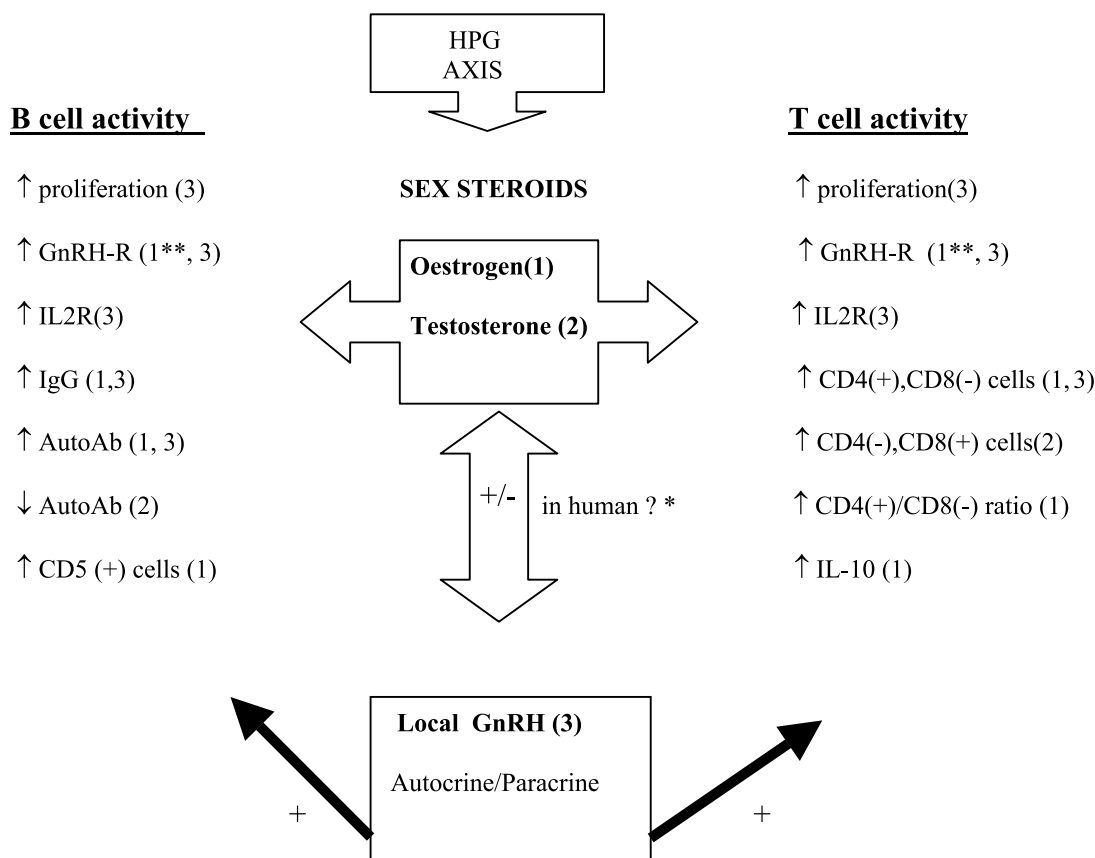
HPG AXIS

**B cell activity**

↑ proliferation (3)

↑ GnRH-R (1**, 3)

↑ IL2R(3)

↑ IgG (1,3)

↑ AutoAb (1, 3)

↓ AutoAb (2)

↑ CD5 (+) cells (1)

SEX STEROIDS

Oestrogen(1)

Testosterone (2)

+/-

in human ? *

**T cell activity**

↑ proliferation(3)

↑ GnRH-R (1**, 3)

↑ IL2R(3)

↑ CD4(+),CD8(-) cells (1, 3)

↑ CD4(-),CD8(+) cells(2)

↑ CD4(+)/CD8(-) ratio (1)

↑ IL-10 (1)

Local GnRH (3)

Autocrine/Paracrine

+

+